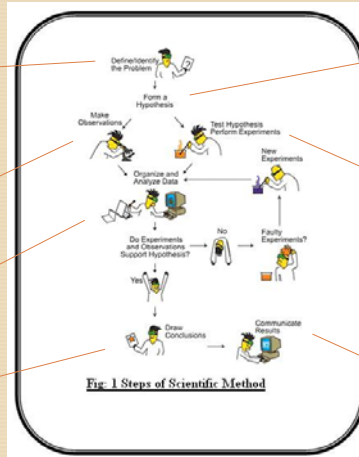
Define/Identify the Problem

Form a Hypothesis

Make Observations

Test Hypothesis Perform Experiments

New Experiments

Organize and Analyze Data

Do Experiments and Observations Support Hypothesis?

No

Faulty Experiments?

Yes

Draw Conclusions

Communicate Results

Fig: 1 Steps of Scientific Method